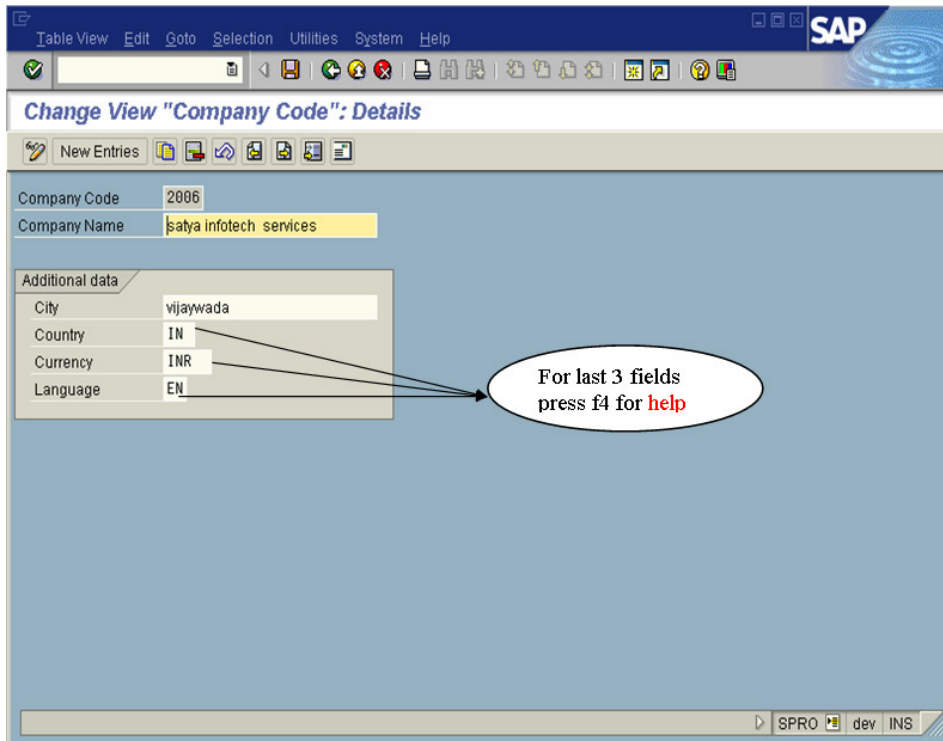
Table View Edit Goto Selection Utilities System Help

SAP

Change View "Company Code": Details

New Entries

Company Code 2006
Company Name satya infotech services

Additional data
City vijaywada
Country IN
Currency INR
Language EN

For last 3 fields press f4 for help

SPRO dev INS